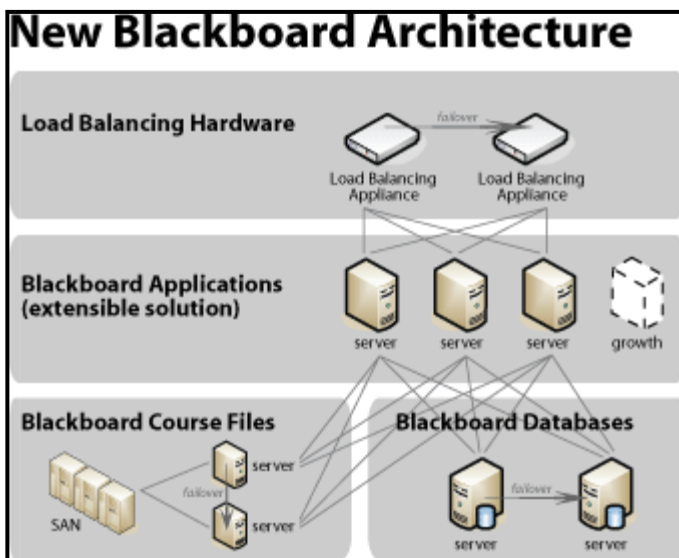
New Blackboard Architecture

Load Balancing Hardware

failover

Load Balancing Appliance

Load Balancing Appliance

Blackboard Applications (extensible solution)

server

server

server

growth

Blackboard Course Files

SAN

server

failover

server

Blackboard Databases

server

failover

server